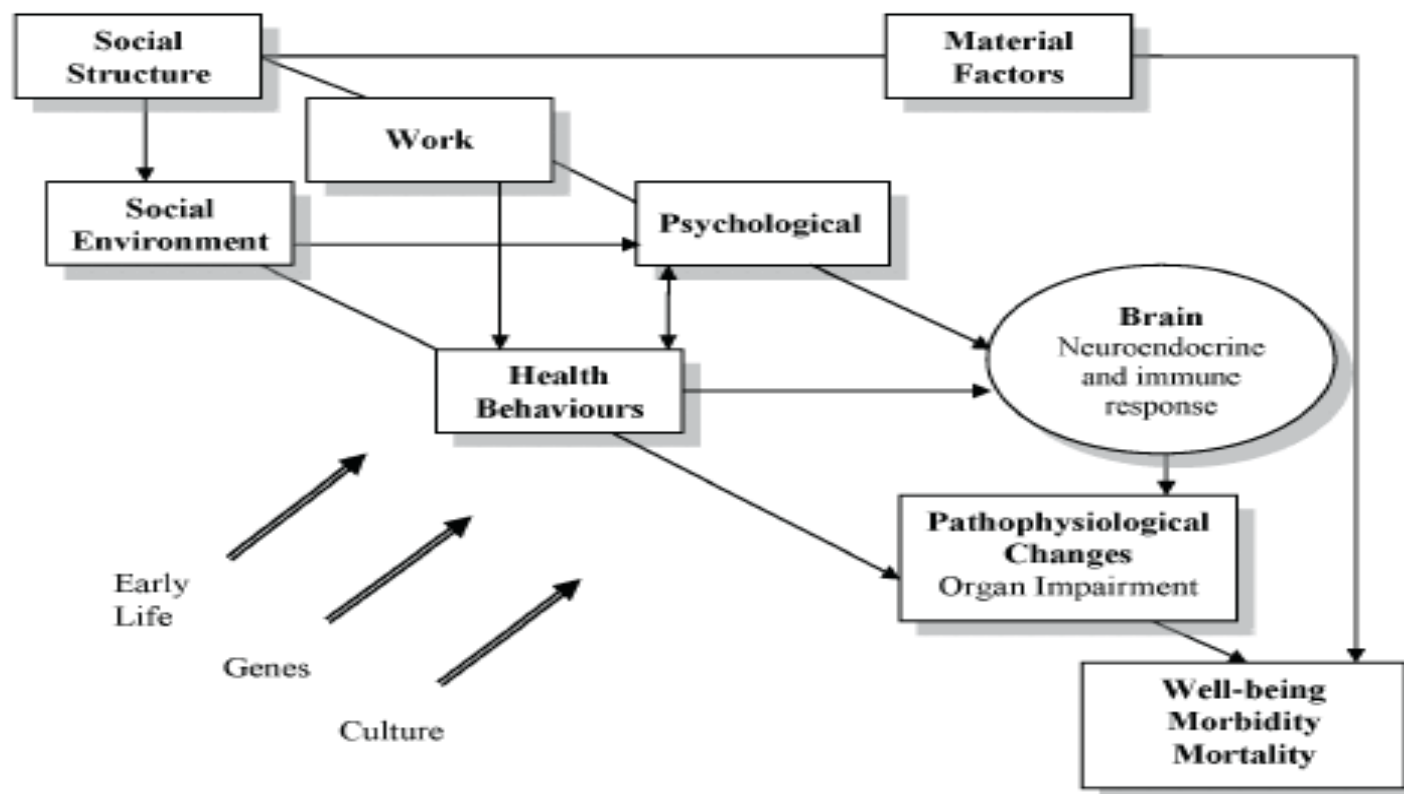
Social Structure

Material Factors

Work

Social Environment

Psychological

Brain
Neuroendocrine and immune response

Health Behaviours

Pathophysiological Changes
Organ Impairment

Early Life

Genes

Culture

Well-being
Morbidity
Mortality